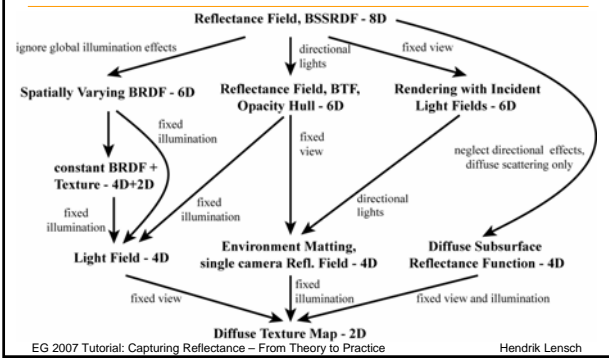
Reflectance Field, BSSRDF - 8D

ignore global illumination effects

directional lights

fixed view

Spatially Varying BRDF - 6D

Reflectance Field, BTF, Opacity Hull - 6D

Rendering with Incident Light Fields - 6D

fixed illumination

fixed view

neglect directional effects, diffuse scattering only

constant BRDF + Texture - 4D+2D

fixed illumination

fixed illumination

directional lights

Light Field - 4D

Environment Matting, single camera Refl. Field - 4D

Diffuse Subsurface Reflectance Function - 4D

fixed view

fixed illumination

fixed view and illumination

Diffuse Texture Map - 2D

EG 2007 Tutorial: Capturing Reflectance – From Theory to Practice

Hendrik Lensch